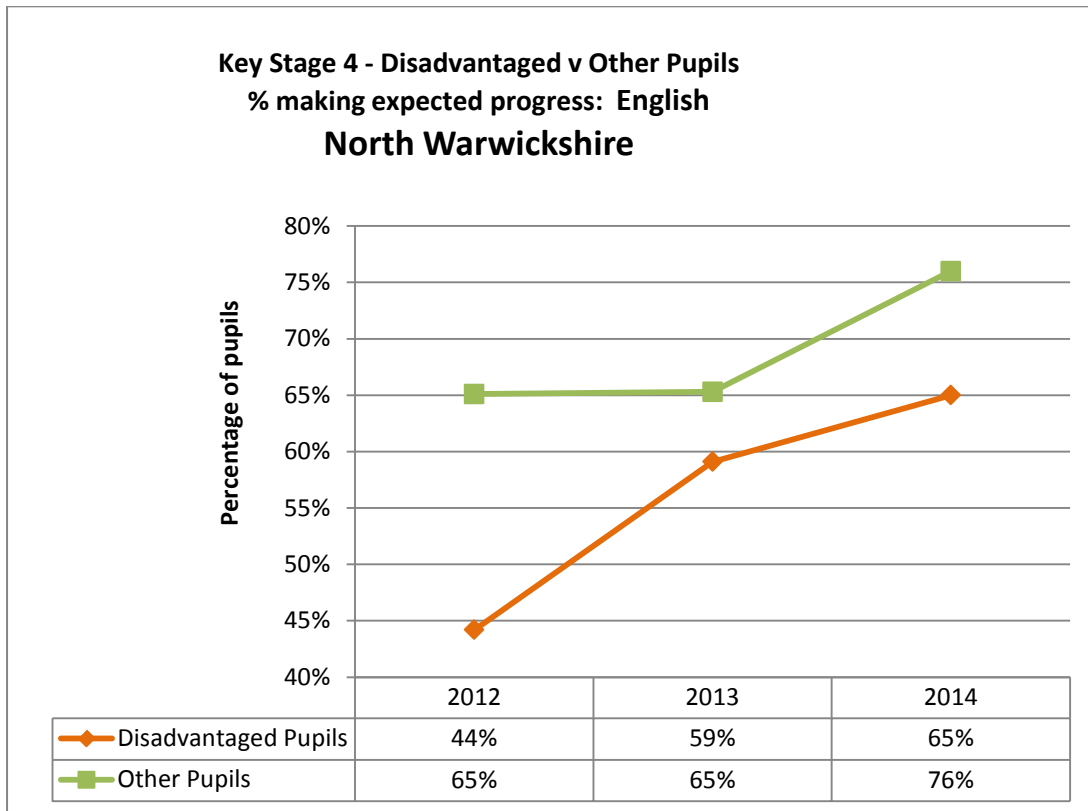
Key Stage 4 - Disadvantaged v Other Pupils
% making expected progress: English
North Warwickshire

Percentage of pupils

80%
75%
70%
65%
60%
55%
50%
45%
40%

| | 2012 | 2013 | 2014 |
|---|---|---|---|
| Disadvantaged Pupils | 44% | 59% | 65% |
| Other Pupils | 65% | 65% | 76% |